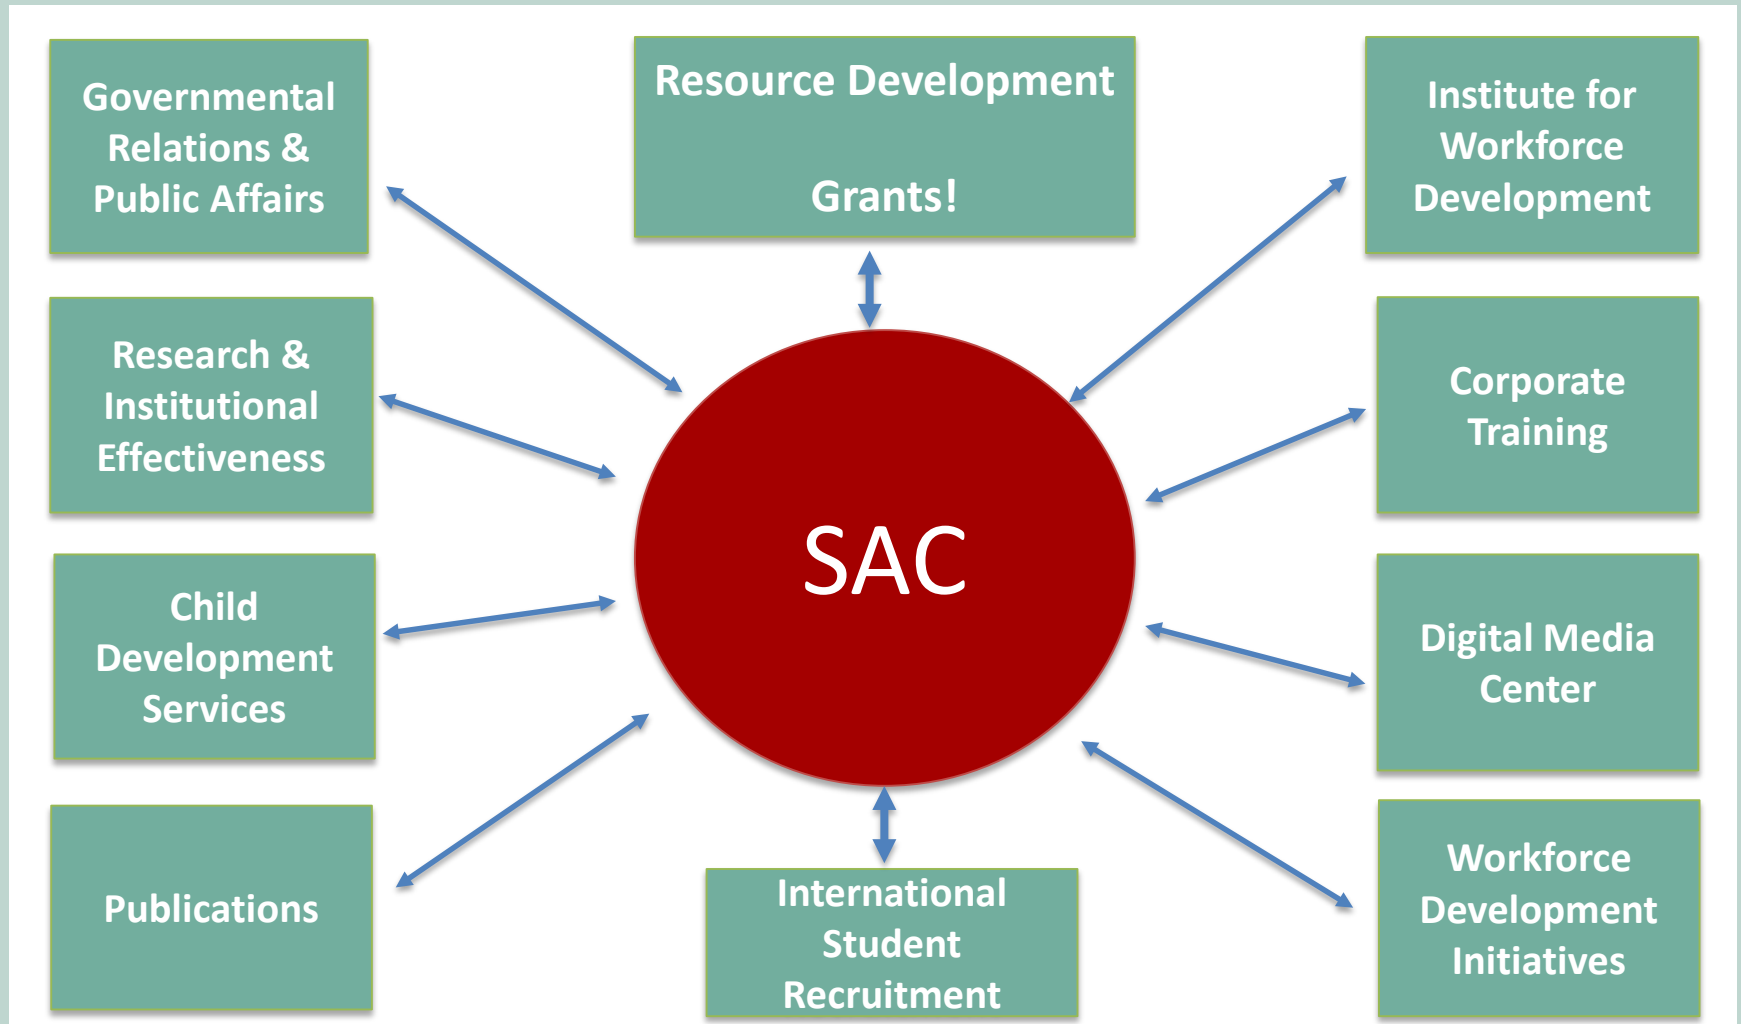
Governmental Relations & Public Affairs

Resource Development

Grants!

Institute for Workforce Development

Research & Institutional Effectiveness

Corporate Training

SAC

Child Development Services

Digital Media Center

Publications

International Student Recruitment

Workforce Development Initiatives